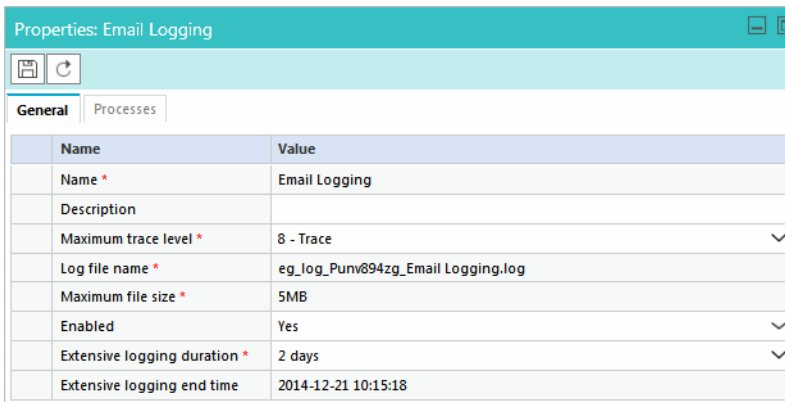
Properties: Email Logging

General | Processes

| Name | Value |
|---|---|
| Name * | Email Logging |
| Description | |
| Maximum trace level * | 8 - Trace |
| Log file name * | eg_log_Punv894zg_Email Logging.log |
| Maximum file size * | 5MB |
| Enabled | Yes |
| Extensive logging duration * | 2 days |
| Extensive logging end time | 2014-12-21 10:15:18 |